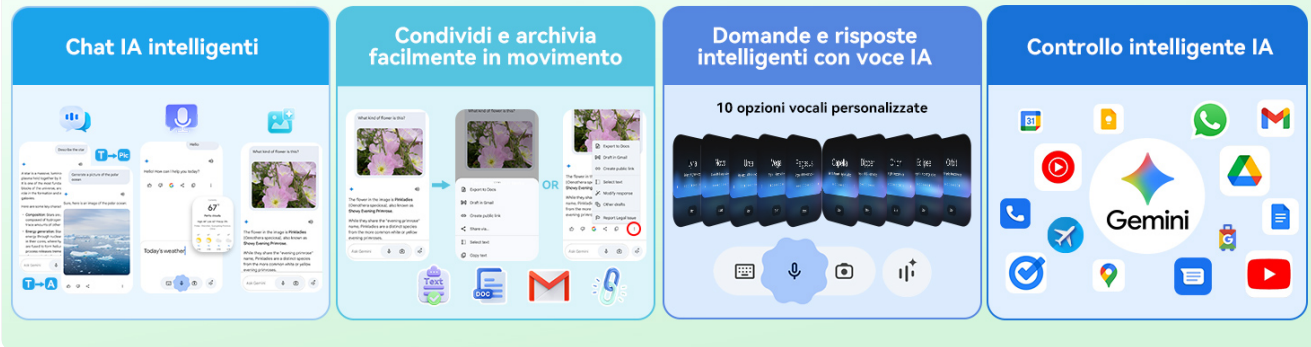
Chat IA intelligenti

Condividi e archivia facilmente in movimento

Domande e risposte intelligenti con voce IA

Controllo intelligente IA

T → Pic

T → A

How can I help you today?

Today's weather

67°

What kind of flower is this?

The flower in the image is Pinkladies (Oenothera speciosa), also known as Showy Evening Primrose.

While they share the "evening primrose" name, Pinkladies are a distinct species from the more common white or yellow evening primroses.

Export to Docs

Draft in Gmail

Create public link

Share via...

Select text

Copy text

OR

Modify response

Other drafts

Report Legal Issue

Ask Gemini

Text

DOC

10 opzioni vocali personalizzate

Capella

Dipper

Orbit

Eclipse

Gemini

31